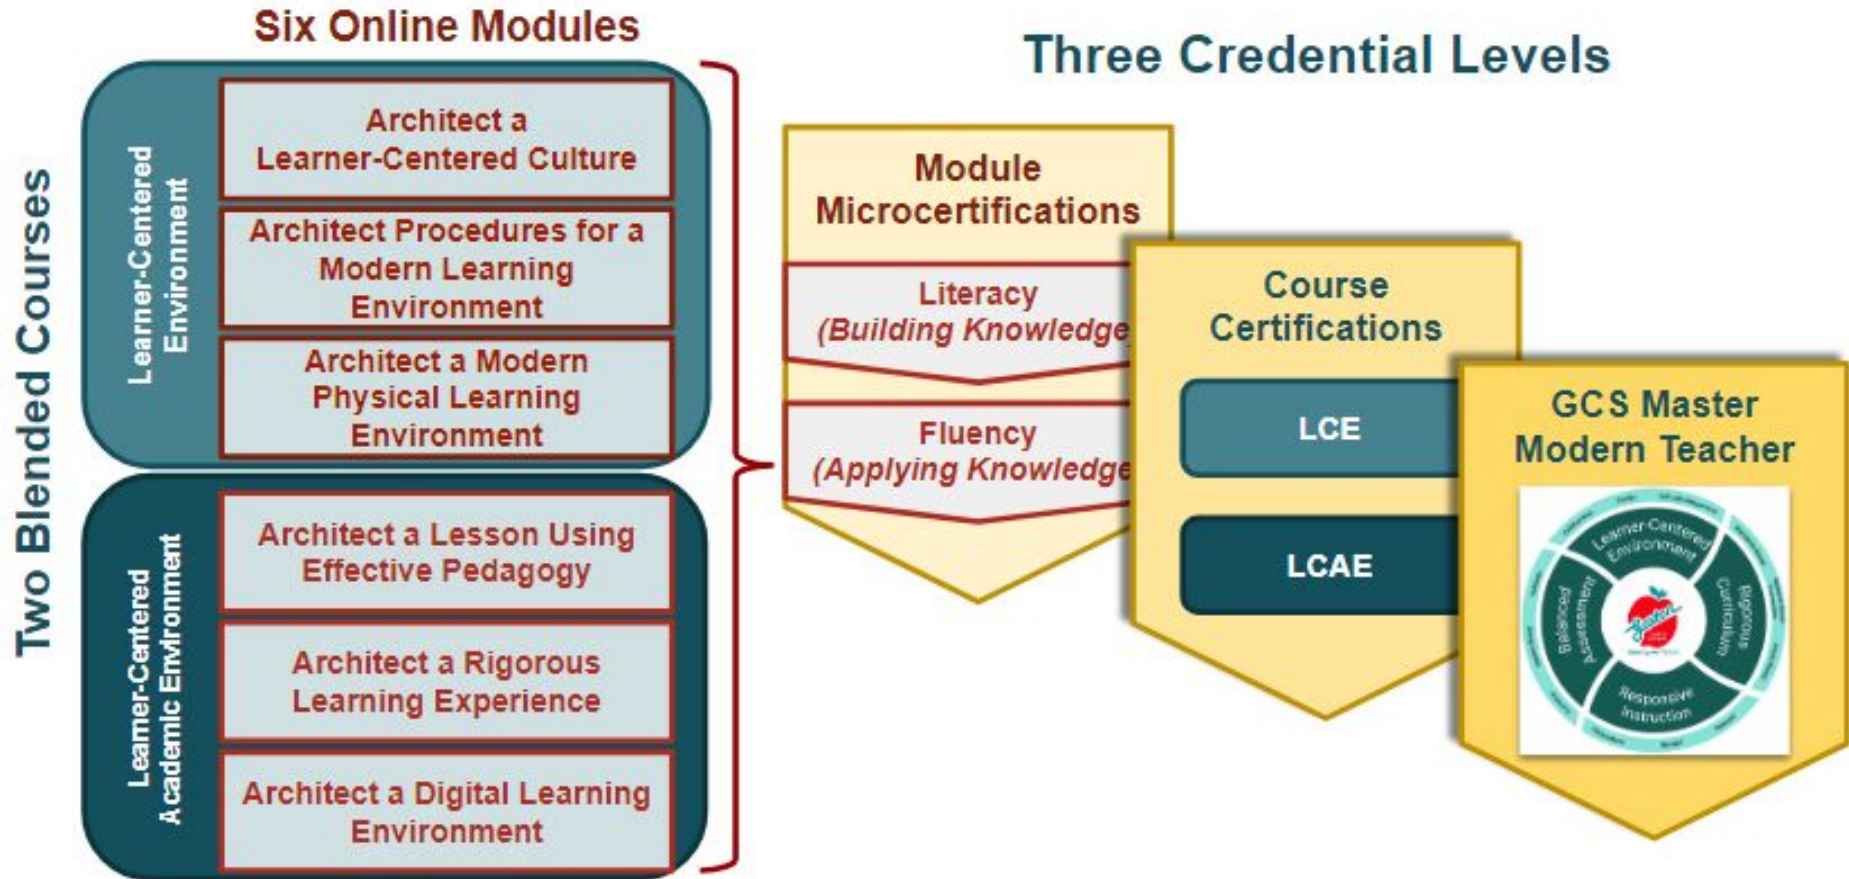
Six Online Modules

Two Blended Courses

Learner-Centered Environment

Architect a Learner-Centered Culture

Architect Procedures for a Modern Learning Environment

Architect a Modern Physical Learning Environment

Learner-Centered Academic Environment

Architect a Lesson Using Effective Pedagogy

Architect a Rigorous Learning Experience

Architect a Digital Learning Environment

Three Credential Levels

Module Microcertifications

Literacy (Building Knowledge

Fluency (Applying Knowledge

Course Certifications

LCE

LCAE

GCS Master Modern Teacher

Learner-Centered Environment

Rigorous Curriculum

Responsive Instruction

Balanced Assessment

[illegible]